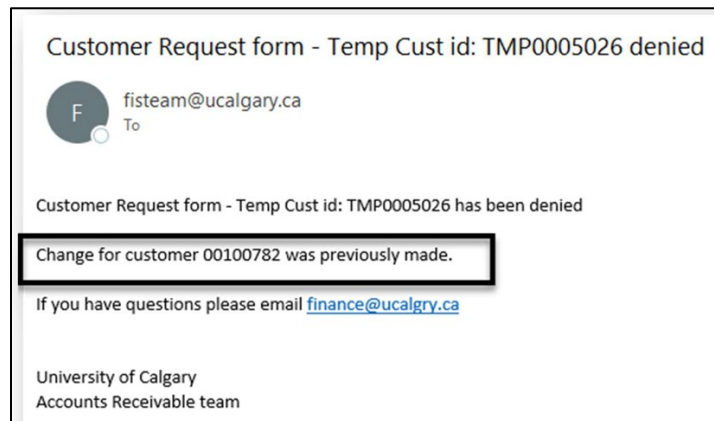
Customer Request form - Temp Cust id: TMP0005026 denied

F

fisteam@ucalgary.ca
To

Customer Request form - Temp Cust id: TMP0005026 has been denied

Change for customer 00100782 was previously made.

If you have questions please email finance@ucalgry.ca

University of Calgary
Accounts Receivable team